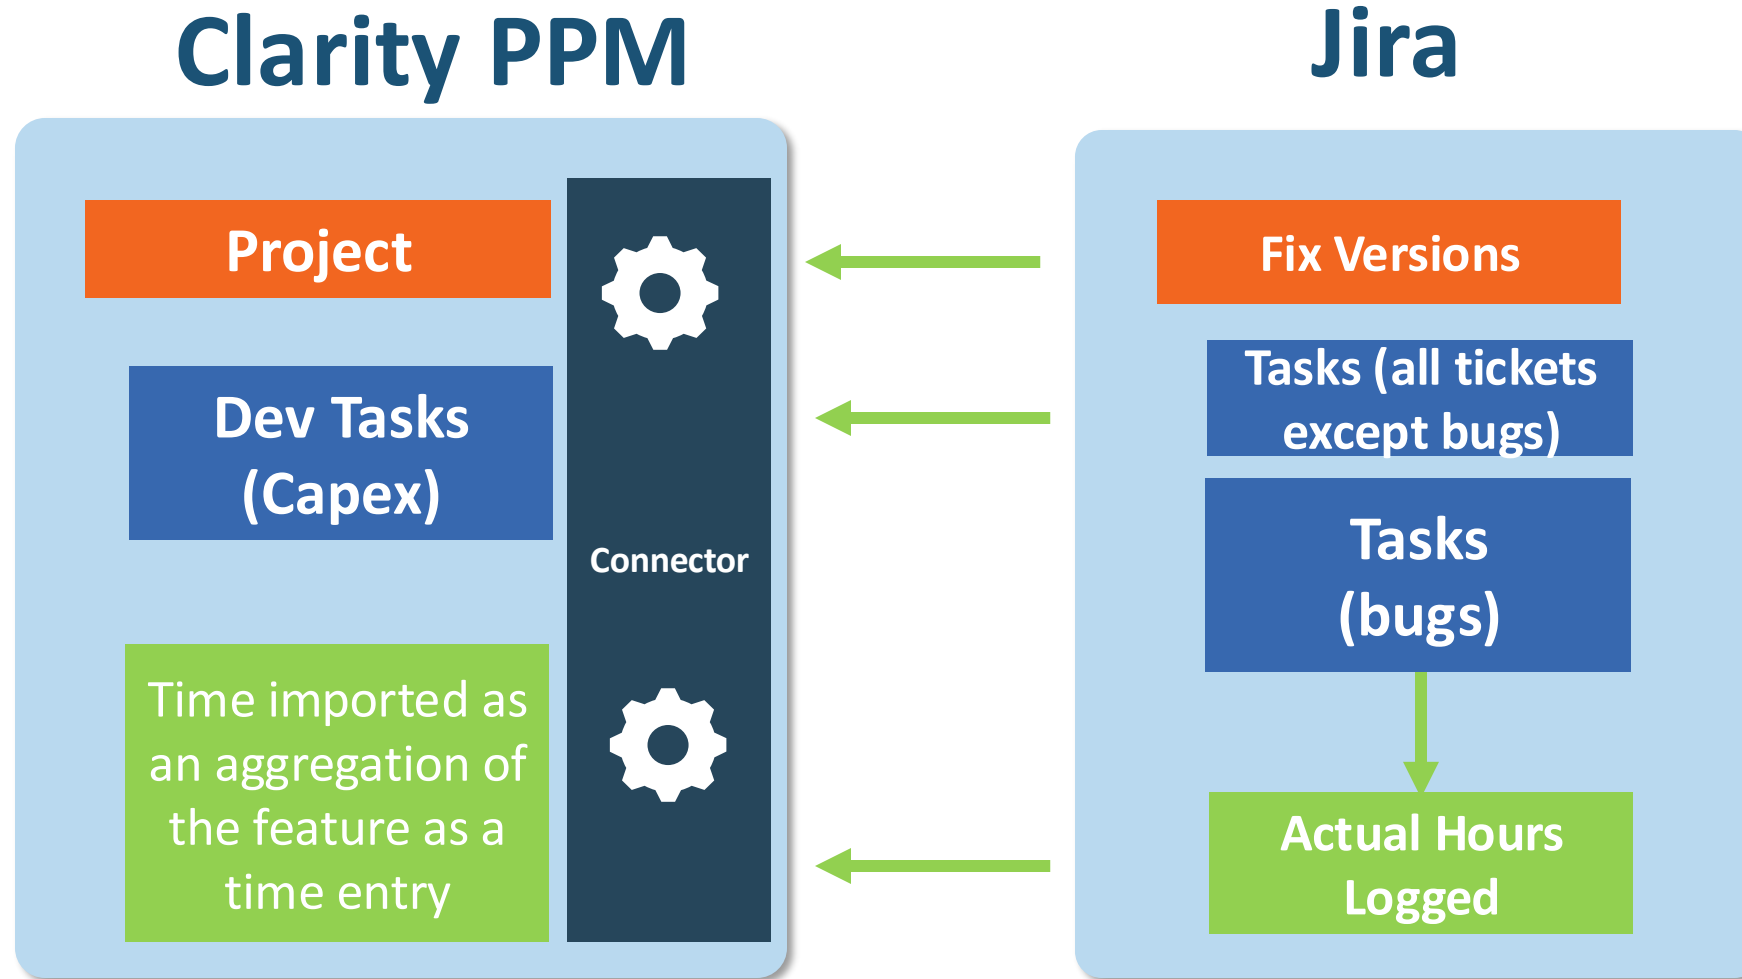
Clarity PPM

Jira

Project

Dev Tasks (Capex)

Time imported as an aggregation of the feature as a time entry

Connector

Fix Versions

Tasks (all tickets except bugs)

Tasks (bugs)

Actual Hours Logged